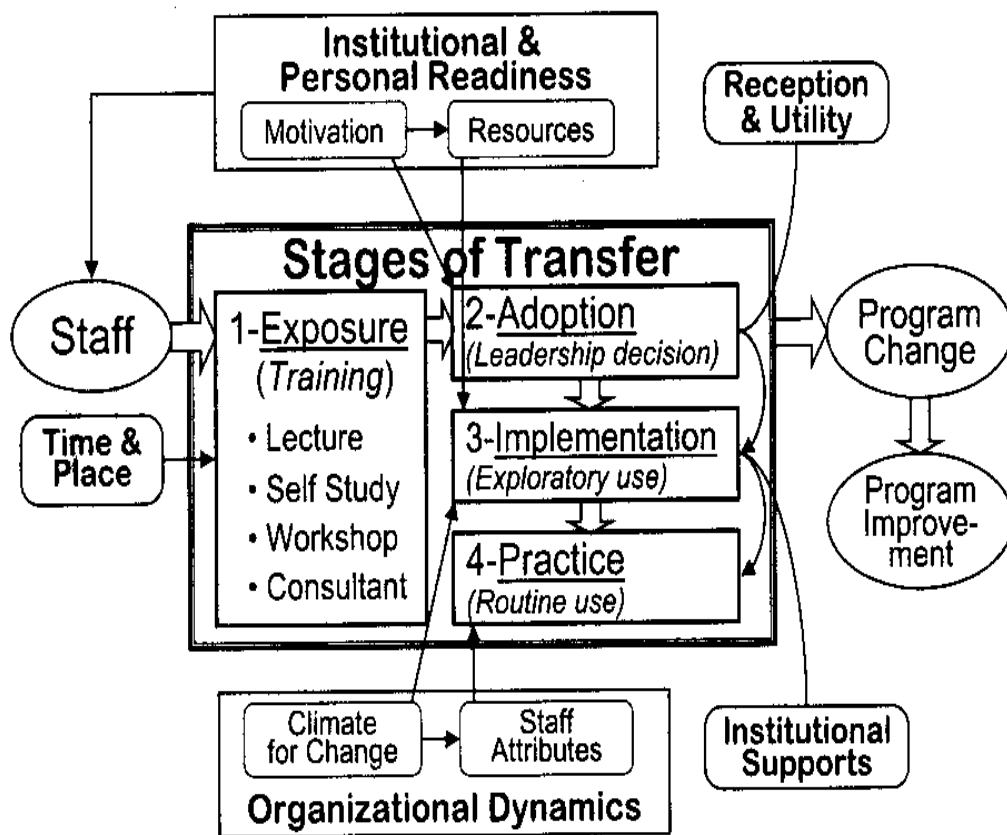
Institutional & Personal Readiness

Motivation

Resources

Reception & Utility

Stages of Transfer

Staff

1-Exposure
(Training)
• Lecture
• Self Study
• Workshop
• Consultant

2-Adoption
(Leadership decision)

3-Implementation
(Exploratory use)

4-Practice
(Routine use)

Program Change

Program Improvement

Time & Place

Climate for Change

Staff Attributes

Organizational Dynamics

Institutional Supports